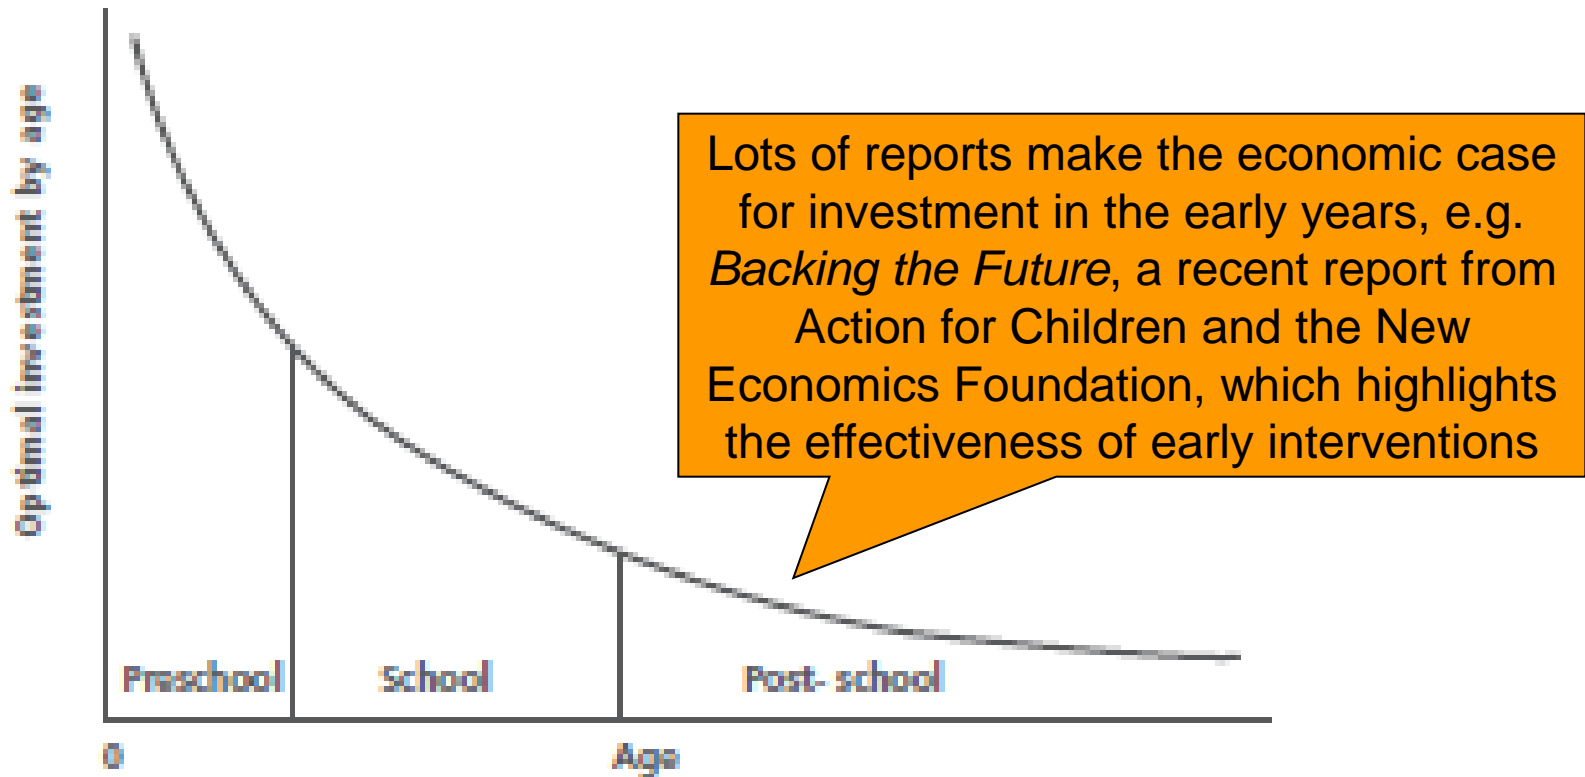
Optimal investment by age

Lots of reports make the economic case for investment in the early years, e.g. *Backing the Future*, a recent report from Action for Children and the New Economics Foundation, which highlights the effectiveness of early interventions

Preschool
School
Post- school

0
Age